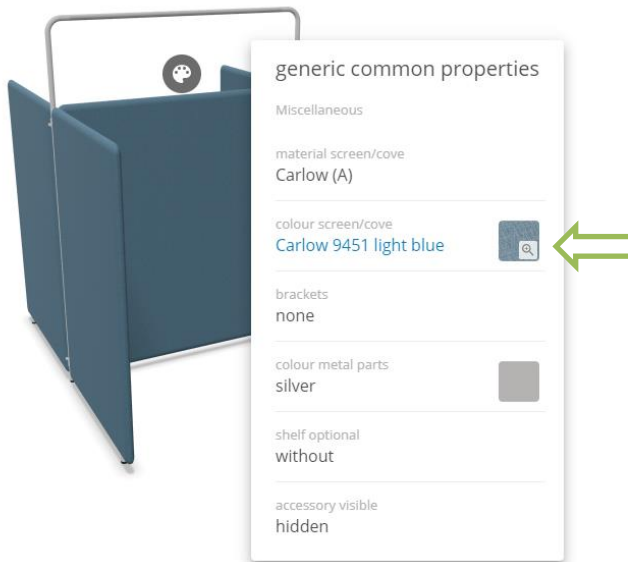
generic common properties

Miscellaneous

material screen/cove
Carlow (A)

colour screen/cove
Carlow 9451 light blue

brackets
none

colour metal parts
silver

shelf optional
without

accessory visible
hidden